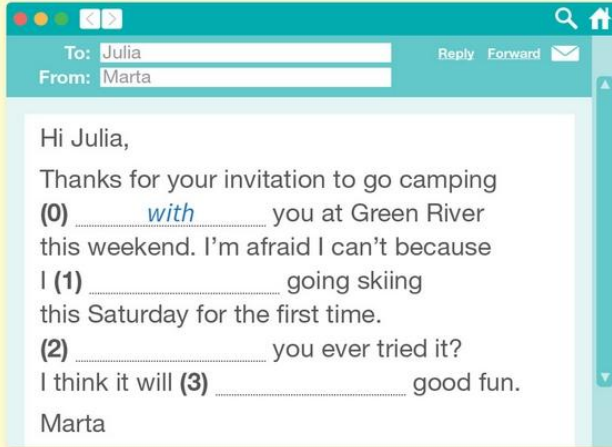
To: Julia
From: Marta

Reply Forward

Hi Julia,

Thanks for your invitation to go camping (0) with you at Green River this weekend. I'm afraid I can't because I (1) ________ going skiing this Saturday for the first time. (2) ________ you ever tried it? I think it will (3) ________ good fun.

Marta